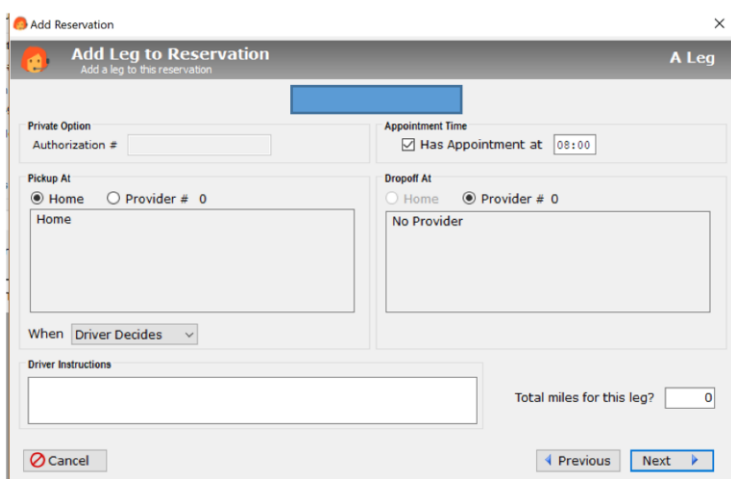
Add Reservation

×

Add Leg to Reservation

Add a leg to this reservation

A Leg

Private Option

Authorization #

Appointment Time

Has Appointment at 08:00

Pickup At

Home Provider # 0

Home

When Driver Decides

Dropoff At

Home Provider # 0

No Provider

Driver Instructions

Total miles for this leg? 0

Cancel

Previous

Next